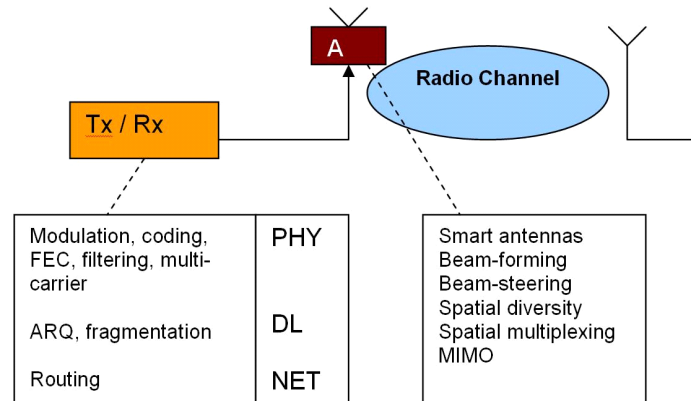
A

Radio Channel

Tx / Rx

| Modulation, coding, FEC, filtering, multicarrier | PHY |
|---|---|
| ARQ, fragmentation | DL |
| Routing | NET |

Smart antennas
Beam-forming
Beam-steering
Spatial diversity
Spatial multiplexing
MIMO